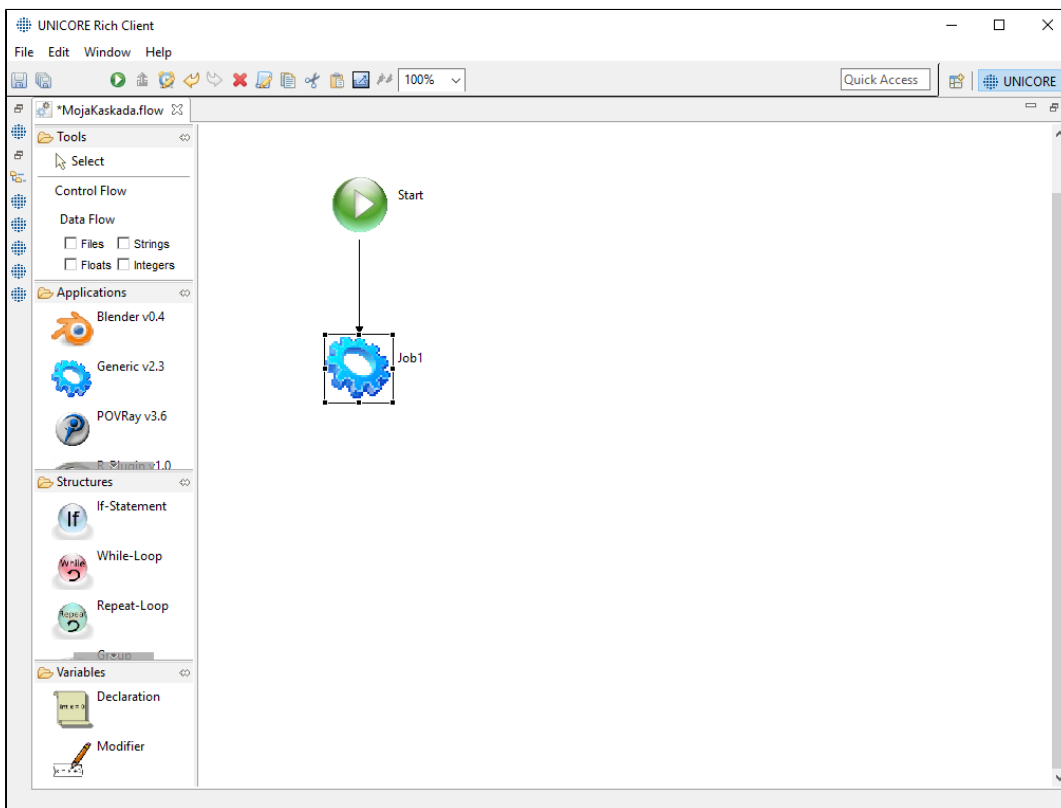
UNICORE Rich Client

File Edit Window Help

100%

Quick Access

UNICORE

*MojaKaskada.flow

Tools

Select

Control Flow

Data Flow

Files Strings

Floats Integers

Applications

Blender v0.4

Generic v2.3

POVRay v3.6

R Plugin v1.0

Structures

If-Statement

While-Loop

Repeat-Loop

Group

Variables

Declaration

Modifier

Start

Job1